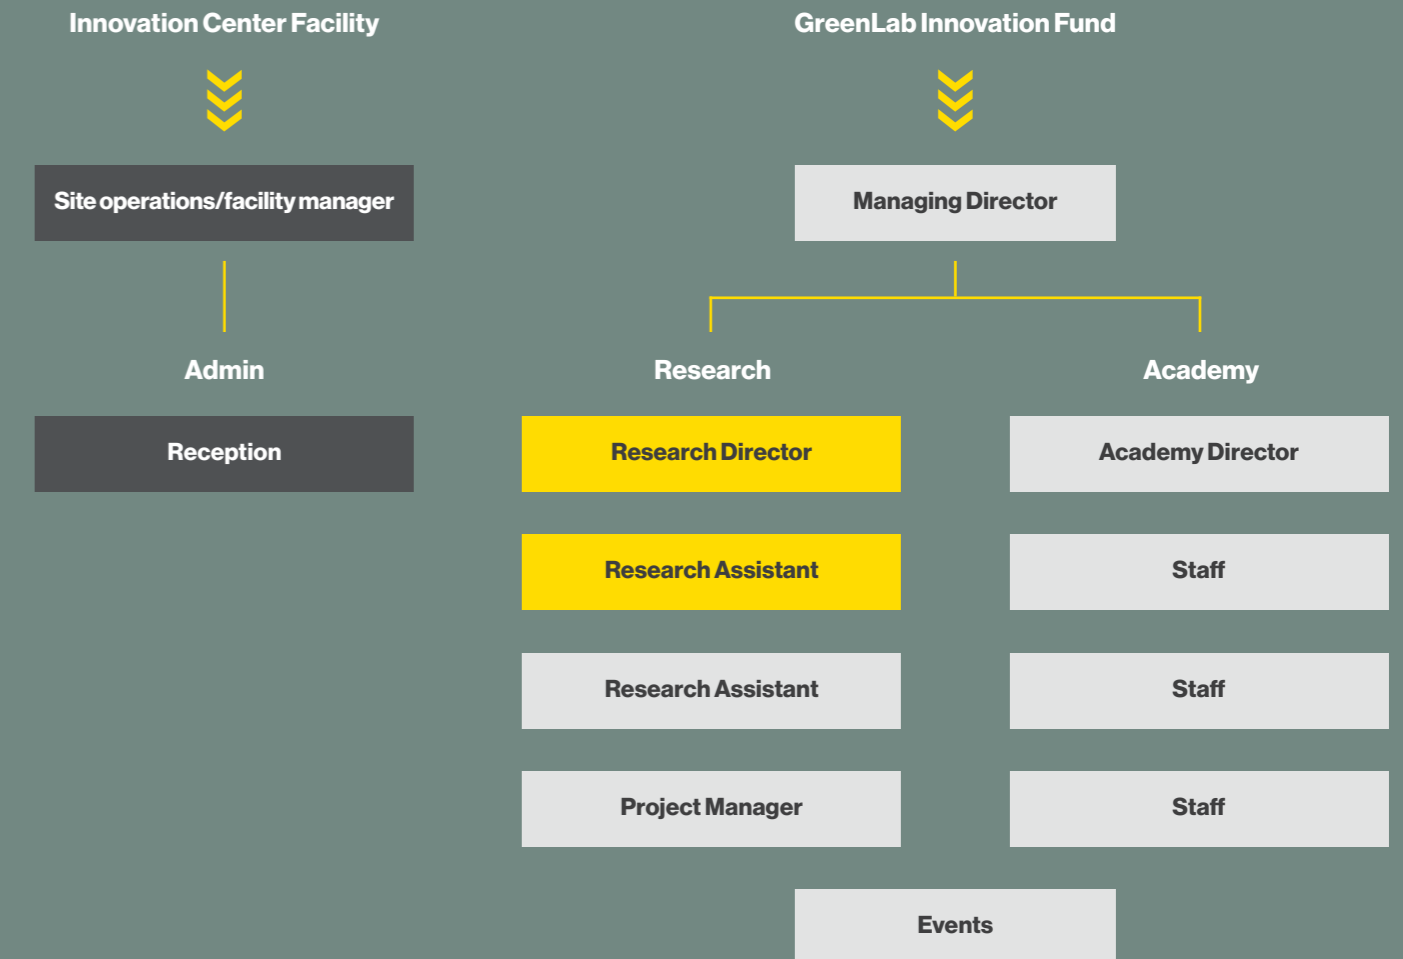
Innovation Center Facility

Site operations/facility manager

Admin

Reception

GreenLab Innovation Fund

Managing Director

Research

Research Director

Research Assistant

Research Assistant

Project Manager

Academy

Academy Director

Staff

Staff

Staff

Events